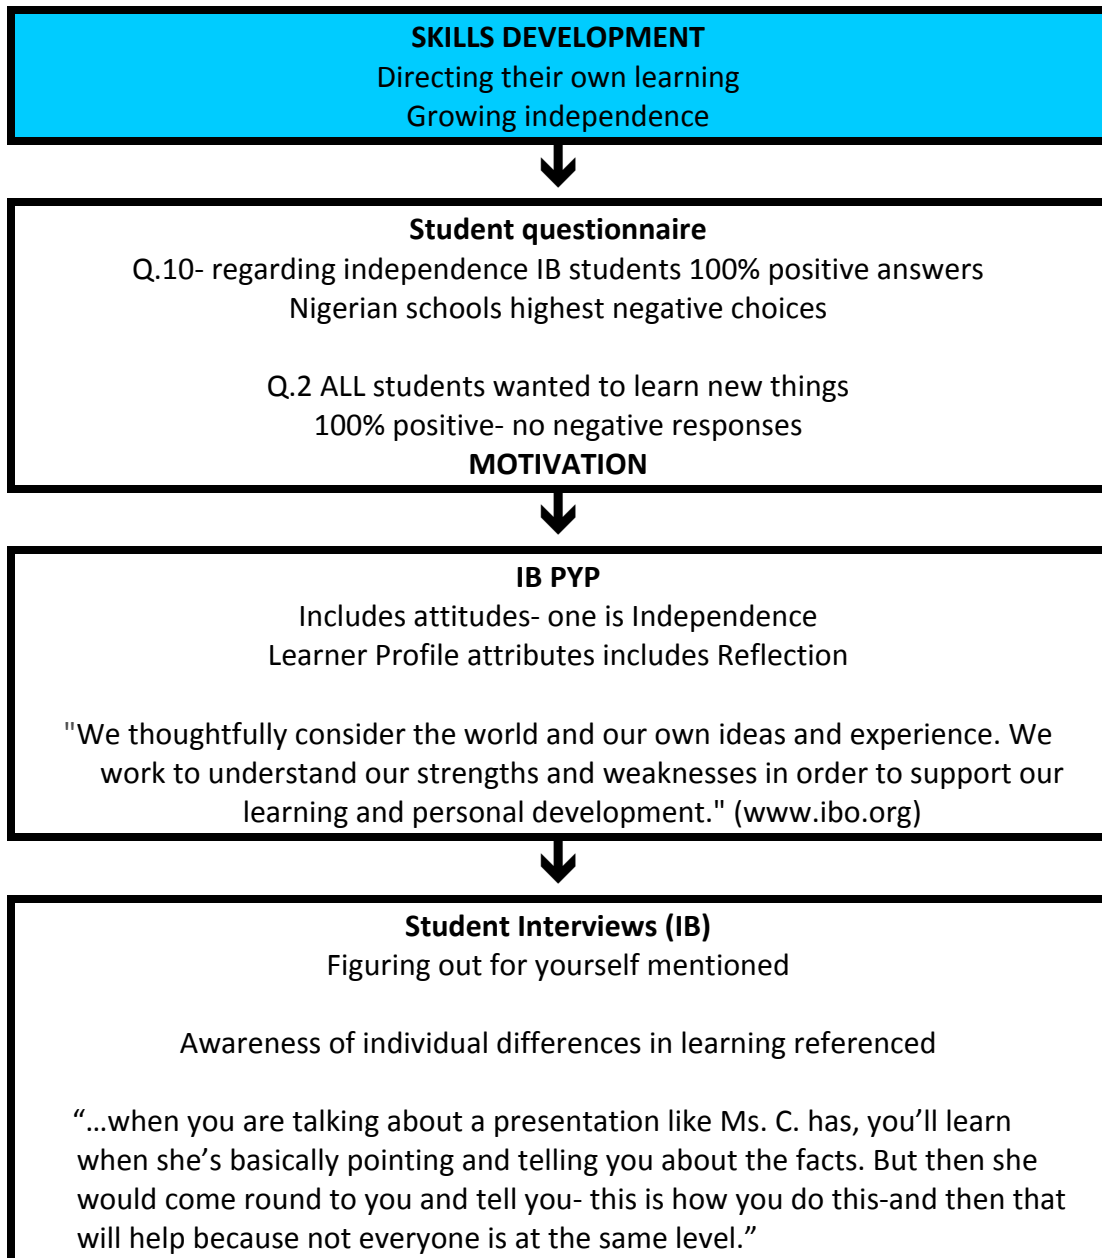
SKILLS DEVELOPMENT
Directing their own learning
Growing independence

Student questionnaire
Q.10- regarding independence IB students 100% positive answers
Nigerian schools highest negative choices

Q.2 ALL students wanted to learn new things
100% positive- no negative responses
MOTIVATION

IB PYP
Includes attitudes- one is Independence
Learner Profile attributes includes Reflection

"We thoughtfully consider the world and our own ideas and experience. We work to understand our strengths and weaknesses in order to support our learning and personal development." (www.ibo.org)

Student Interviews (IB)
Figuring out for yourself mentioned

Awareness of individual differences in learning referenced

"…when you are talking about a presentation like Ms. C. has, you'll learn when she's basically pointing and telling you about the facts. But then she would come round to you and tell you- this is how you do this-and then that will help because not everyone is at the same level."